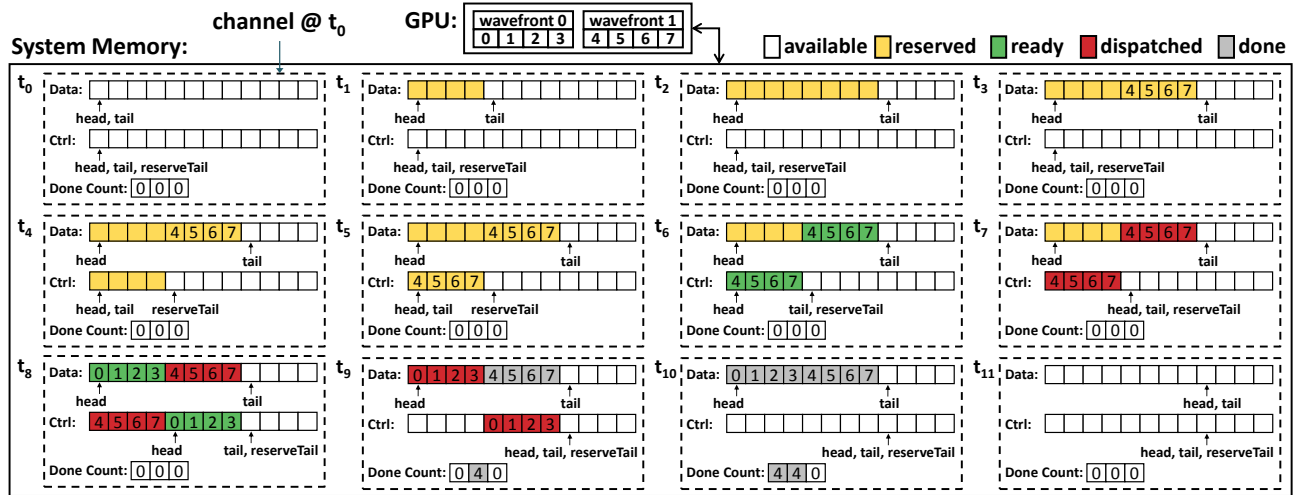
channel @ $t_0$

GPU:

| wavefront 0 | | | | wavefront 1 | | | |
|---|---|---|---|---|---|---|---|
| 0 | 1 | 2 | 3 | 4 | 5 | 6 | 7 |

System Memory:

available reserved ready dispatched done

$t_0$
Data:
head, tail
Ctrl:
head, tail, reserveTail
Done Count: 0 0 0

$t_1$
Data:
head tail
Ctrl:
head, tail, reserveTail
Done Count: 0 0 0

$t_2$
Data:
head tail
Ctrl:
head, tail, reserveTail
Done Count: 0 0 0

$t_3$
Data: 4 5 6 7
head tail
Ctrl:
head, tail, reserveTail
Done Count: 0 0 0

$t_4$
Data: 4 5 6 7
head tail
Ctrl:
head, tail reserveTail
Done Count: 0 0 0

$t_5$
Data: 4 5 6 7
head tail
Ctrl: 4 5 6 7
head, tail reserveTail
Done Count: 0 0 0

$t_6$
Data: 4 5 6 7
head tail
Ctrl: 4 5 6 7
head tail, reserveTail
Done Count: 0 0 0

$t_7$
Data: 4 5 6 7
head tail
Ctrl: 4 5 6 7
head, tail, reserveTail
Done Count: 0 0 0

$t_8$
Data: 0 1 2 3 4 5 6 7
head tail
Ctrl: 4 5 6 7 0 1 2 3
head tail, reserveTail
Done Count: 0 0 0

$t_9$
Data: 0 1 2 3 4 5 6 7
head tail
Ctrl: 0 1 2 3
head, tail, reserveTail
Done Count: 0 4 0

$t_{10}$
Data: 0 1 2 3 4 5 6 7
head tail
Ctrl:
head, tail, reserveTail
Done Count: 4 4 0

$t_{11}$
Data:
head, tail
Ctrl:
head, tail, reserveTail
Done Count: 0 0 0